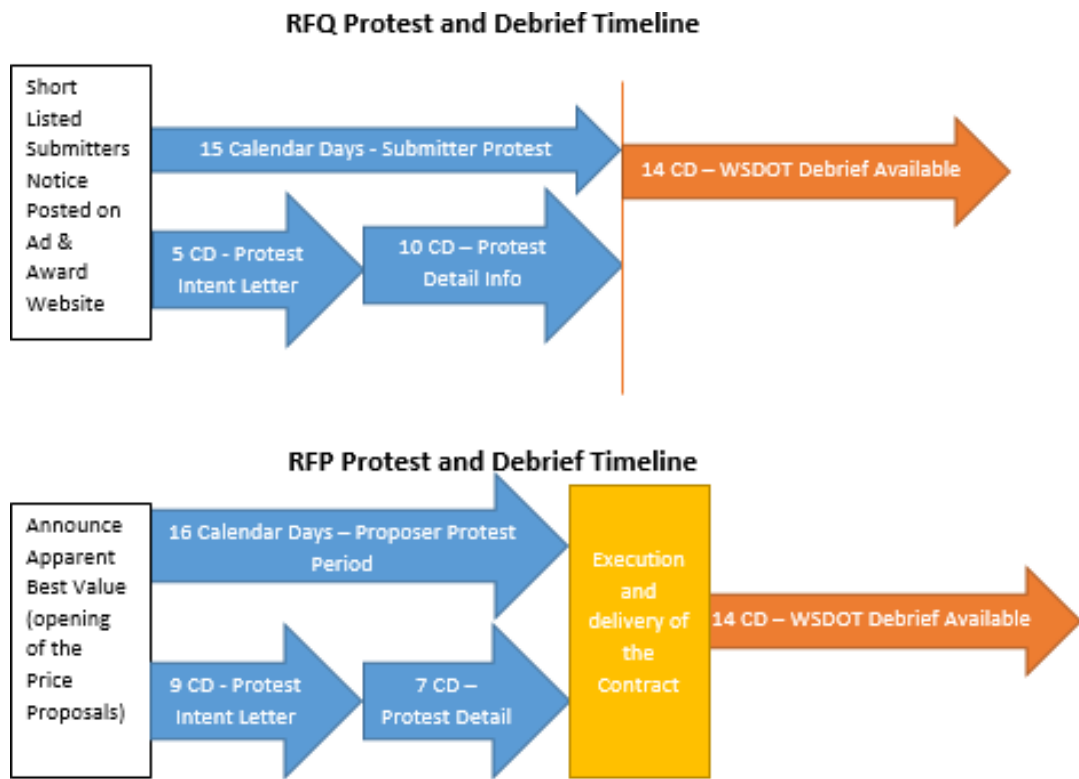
RFQ Protest and Debrief Timeline

Short Listed Submitters Notice Posted on Ad & Award Website

15 Calendar Days - Submitter Protest

14 CD – WSDOT Debrief Available

5 CD - Protest Intent Letter

10 CD – Protest Detail Info

RFP Protest and Debrief Timeline

Announce Apparent Best Value (opening of the Price Proposals)

16 Calendar Days – Proposer Protest Period

Execution and delivery of the Contract

14 CD – WSDOT Debrief Available

9 CD - Protest Intent Letter

7 CD – Protest Detail